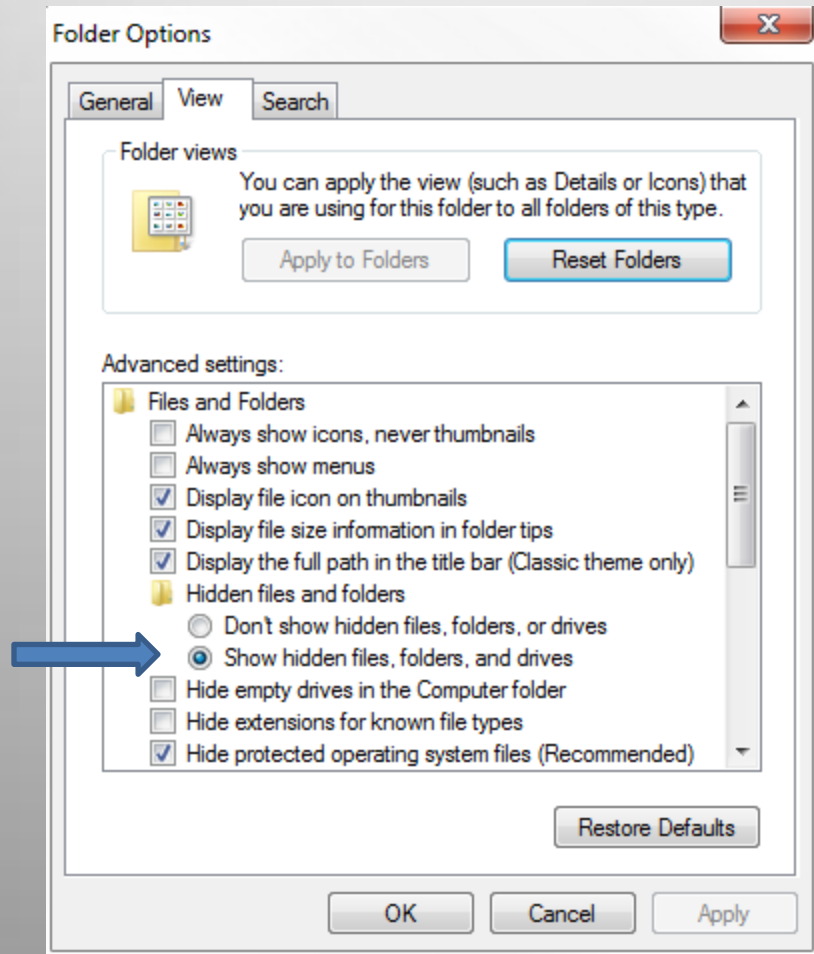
Folder Options

General View Search

Folder views

You can apply the view (such as Details or Icons) that you are using for this folder to all folders of this type.

Apply to Folders

Reset Folders

Advanced settings:

Files and Folders

Always show icons, never thumbnails

Always show menus

Display file icon on thumbnails

Display file size information in folder tips

Display the full path in the title bar (Classic theme only)

Hidden files and folders

Don't show hidden files, folders, or drives

Show hidden files, folders, and drives

Hide empty drives in the Computer folder

Hide extensions for known file types

Hide protected operating system files (Recommended)

Restore Defaults

OK Cancel Apply